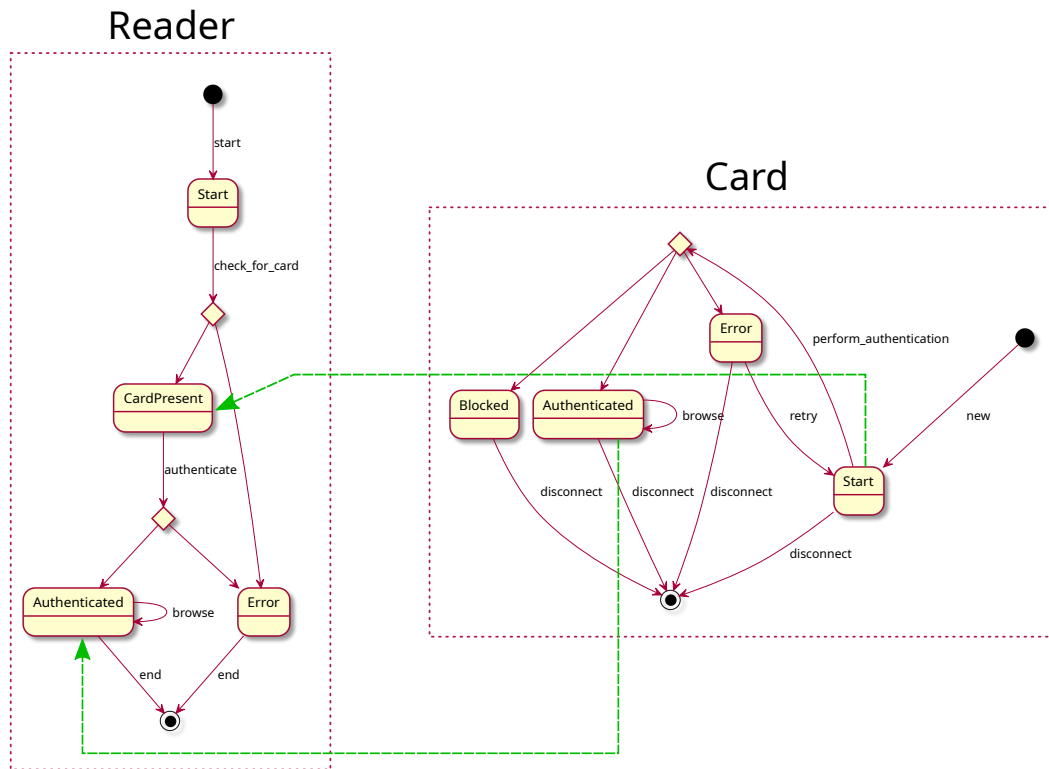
Reader

start

Start

check_for_card

CardPresent

authenticate

Authenticated

browse

Error

end

end

Card

Error

perform_authentication

Blocked

Authenticated

browse

retry

new

Start

disconnect

disconnect

disconnect

disconnect